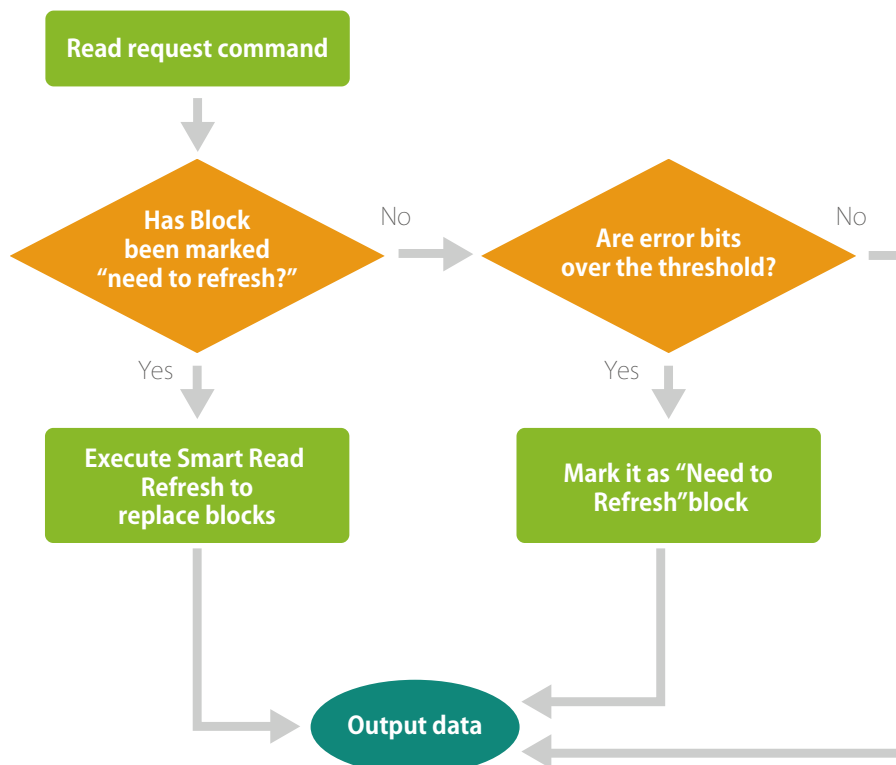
Read request command

Has Block been marked "need to refresh?"

No

Are error bits over the threshold?

No

Yes

Yes

Execute Smart Read Refresh to replace blocks

Mark it as "Need to Refresh"block

Output data